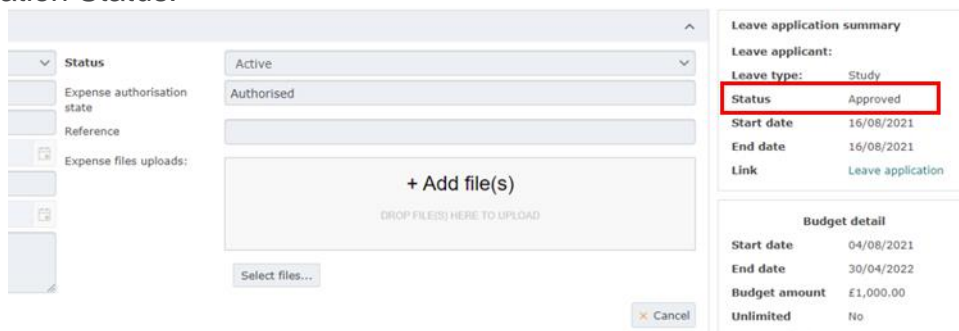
ation Status.

Status | Active
Expense authorisation state | Authorised
Reference
Expense files uploads:

+ Add file(s)
DROP FILE(S) HERE TO UPLOAD

Select files...

× Cancel

Leave application summary

| | |
|---|---|
| Leave applicant: | |
| Leave type: | Study |
| Status | Approved |
| Start date | 16/08/2021 |
| End date | 16/08/2021 |
| Link | Leave application |

Budget detail

| | |
|---|---|
| Start date | 04/08/2021 |
| End date | 30/04/2022 |
| Budget amount | £1,000.00 |
| Unlimited | No |